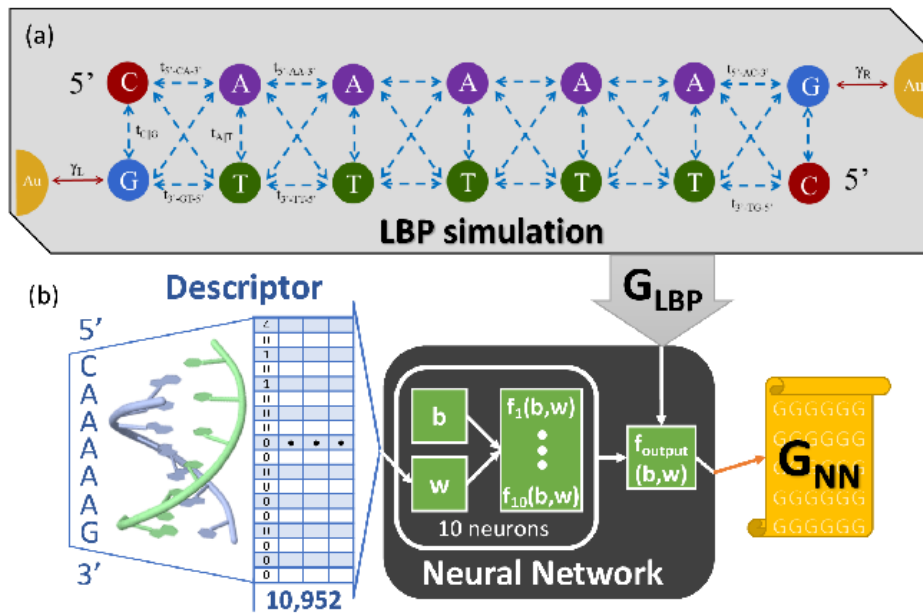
(a)

5'
C
A
A
A
A
A
G
Au
$t_{5'-CA-3'}$
$t_{5'-AA-3'}$
$t_{5'-AC-3'}$
$\gamma_R$
$t_{C|G}$
$t_{A|T}$
Au
$\gamma_L$
G
T
T
T
T
T
C
5'
$t_{3'-GT-5'}$
$t_{3'-TT-5'}$
$t_{3'-TG-5'}$

LBP simulation

(b)
Descriptor
5'
C
A
A
A
A
A
G
3'

| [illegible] | | | |
|---|---|---|---|
| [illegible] | | | |
| 1 | | | |
| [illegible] | | | |
| 1 | | | |
| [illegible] | | | |
| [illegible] | | | |
| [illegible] | | | |
| 0 | • | • | • |
| 0 | | | |
| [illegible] | | | |
| 0 | | | |
| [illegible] | | | |
| 0 | | | |
| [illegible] | | | |
| 0 | | | |
| 0 | | | |
| 0 | | | |
| 0 | | | |

10,952

$G_{LBP}$

b
w
$f_1(b,w)$
$f_{10}(b,w)$
10 neurons
$f_{output}$
$(b,w)$
Neural Network

GGGGGG
GGGGGG
GGGGGG
GGGGGG
GGGGGG
GGGGGG
$G_{NN}$